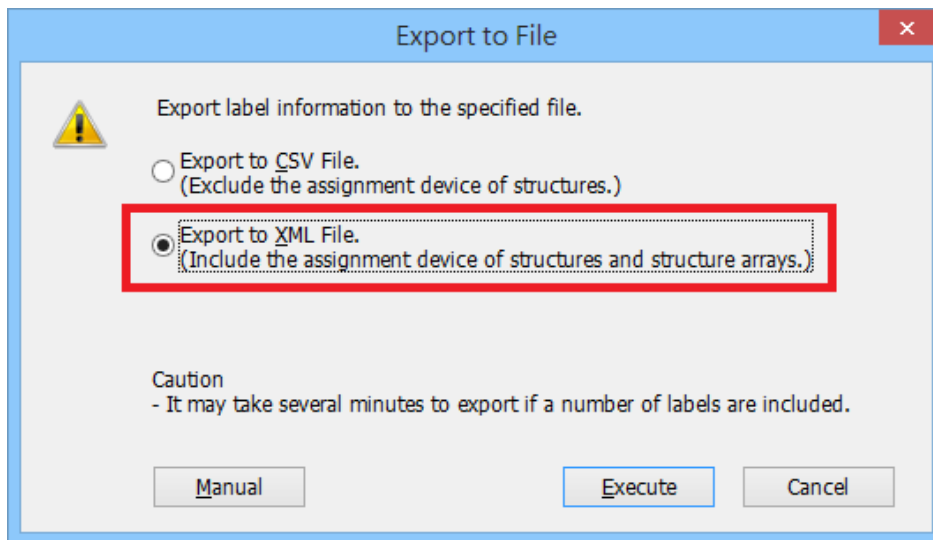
Export to File

×

Export label information to the specified file.

Export to CSV File.
(Exclude the assignment device of structures.)

Export to XML File.
(Include the assignment device of structures and structure arrays.)

Caution
- It may take several minutes to export if a number of labels are included.

Manual

Execute

Cancel